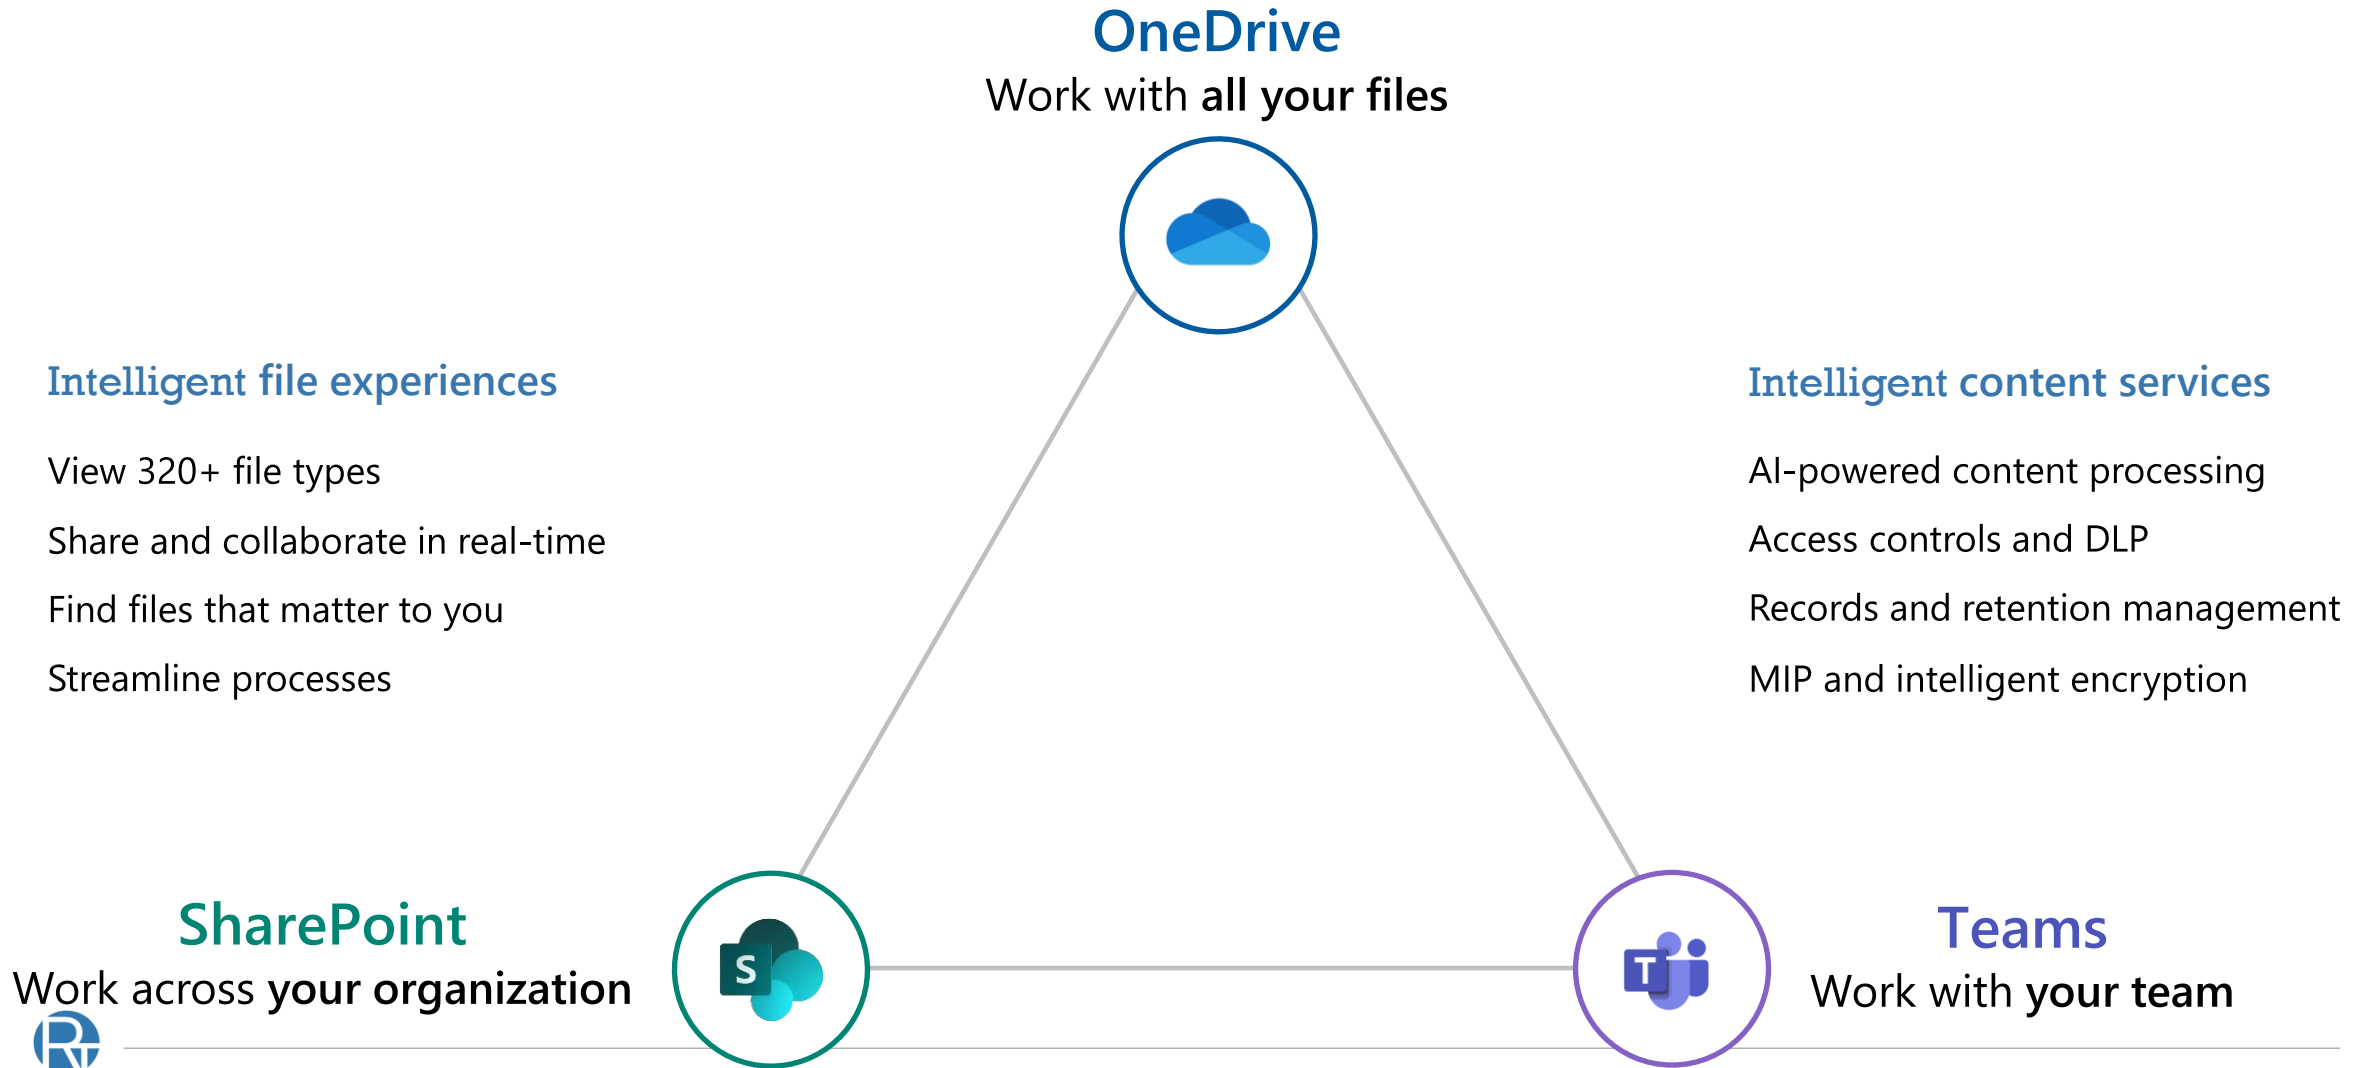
OneDrive
Work with all your files

Intelligent file experiences

View 320+ file types

Share and collaborate in real-time

Find files that matter to you

Streamline processes

Intelligent content services

AI-powered content processing

Access controls and DLP

Records and retention management

MIP and intelligent encryption

SharePoint
Work across your organization

S

Teams
Work with your team

T